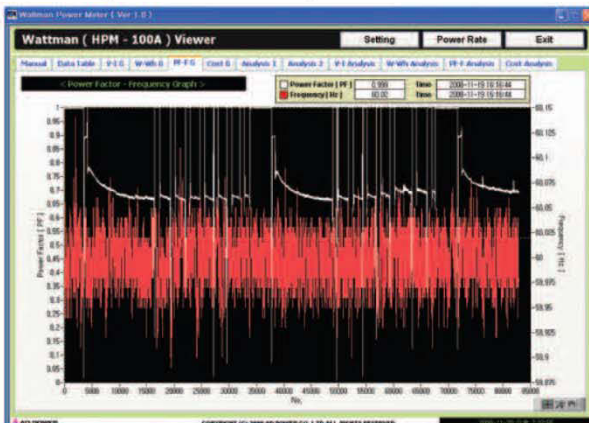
Wattman Power Meter ( Ver 1.0 )

Wattman ( HPM - 100A ) Viewer

Setting
Power Rate
Exit

Manual | Data Table | V-I G | W-Wh G | PF-F G | Cost G | Analysis 1 | Analysis 2 | V-I Analysis | W-Wh Analysis | PF-F Analysis | Cost Analysis

< Power Factor - Frequency Graph >

| Power Factor [ PF ] | 0.999 | Time | 2008-11-19 16:16:44 |
|---|---|---|---|
| Frequency[ Hz ] | 60.00 | Time | 2008-11-19 16:16:44 |

Power Factor [ PF ]

1, 0.95, 0.9, 0.85, 0.8, 0.75, 0.7, 0.65, 0.6, 0.55, 0.5, 0.45, 0.4, 0.35, 0.3, 0.25, 0.2, 0.15, 0.1, 0.05, 0

Frequency [ Hz ]

60.15, 60.125, 60.1, 60.075, 60.05, 60.025, 60, 59.975, 59.95, 59.925, 59.9, 59.875

0, 5000, 10000, 15000, 20000, 25000, 30000, 35000, 40000, 45000, 50000, 55000, 60000, 65000, 70000, 75000, 80000, 85000

No.

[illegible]